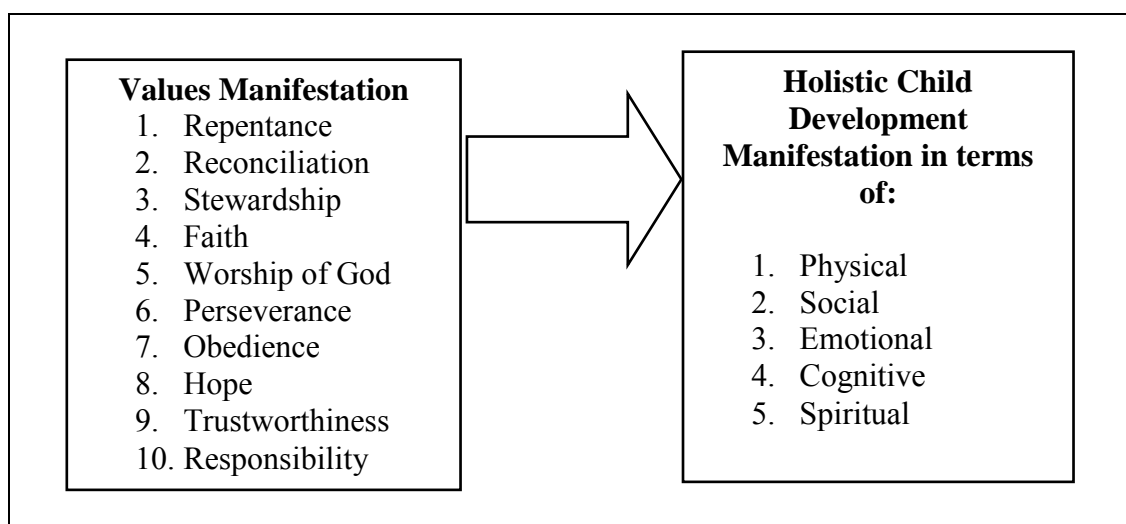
**Values Manifestation**

1. Repentance
2. Reconciliation
3. Stewardship
4. Faith
5. Worship of God
6. Perseverance
7. Obedience
8. Hope
9. Trustworthiness
10. Responsibility

**Holistic Child Development Manifestation in terms of:**

1. Physical
2. Social
3. Emotional
4. Cognitive
5. Spiritual